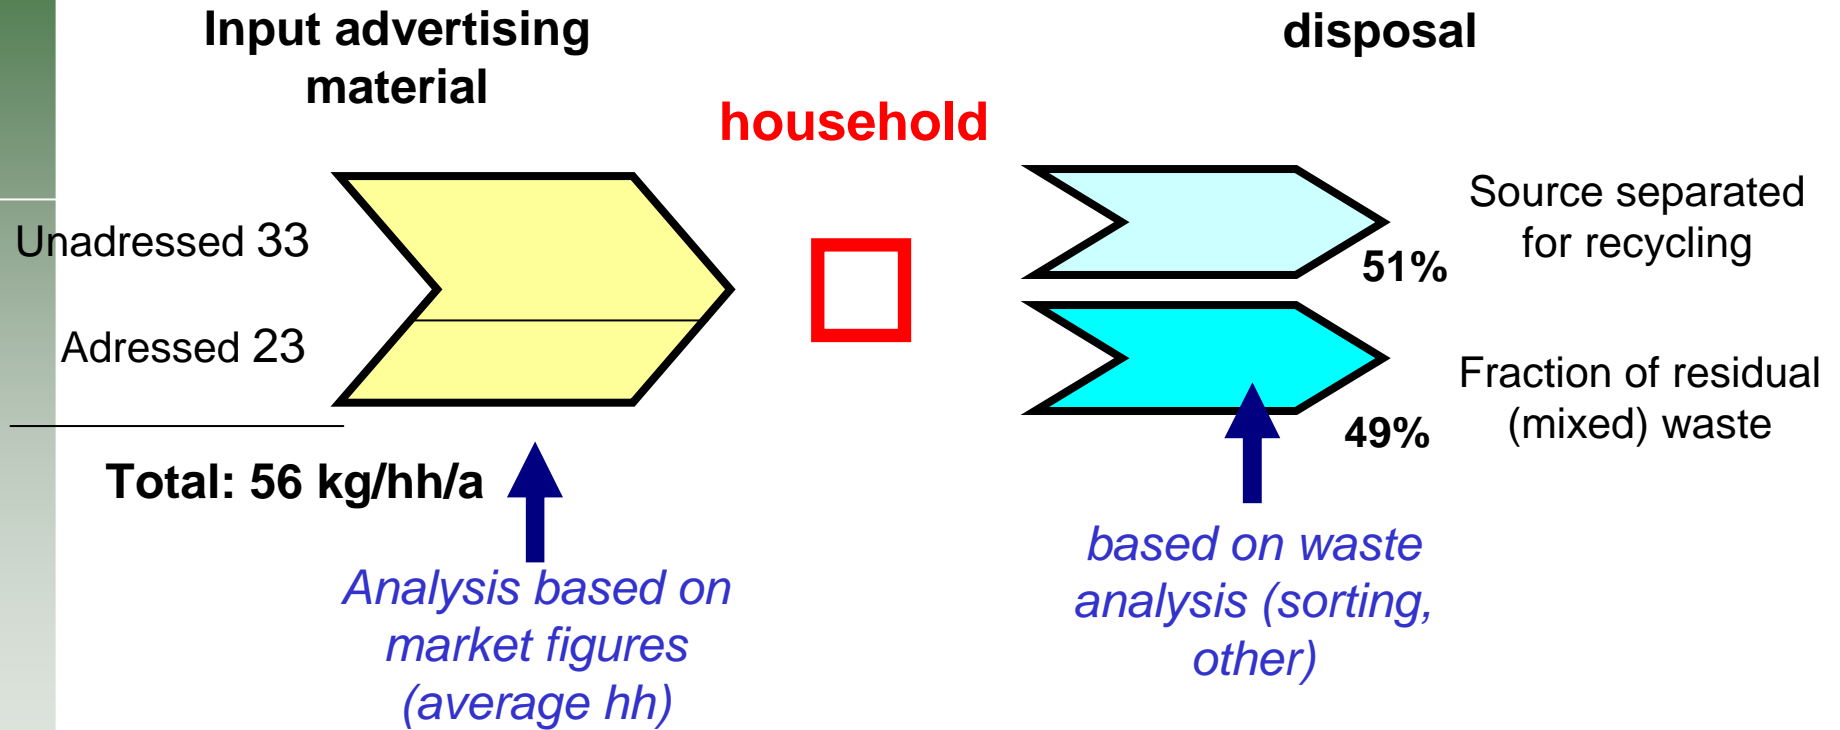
Input advertising material

disposal

household

Unadressed 33

Adressed 23

Total: 56 kg/hh/a

Source separated for recycling

51%

Fraction of residual (mixed) waste

49%

Analysis based on market figures (average hh)

based on waste analysis (sorting, other)